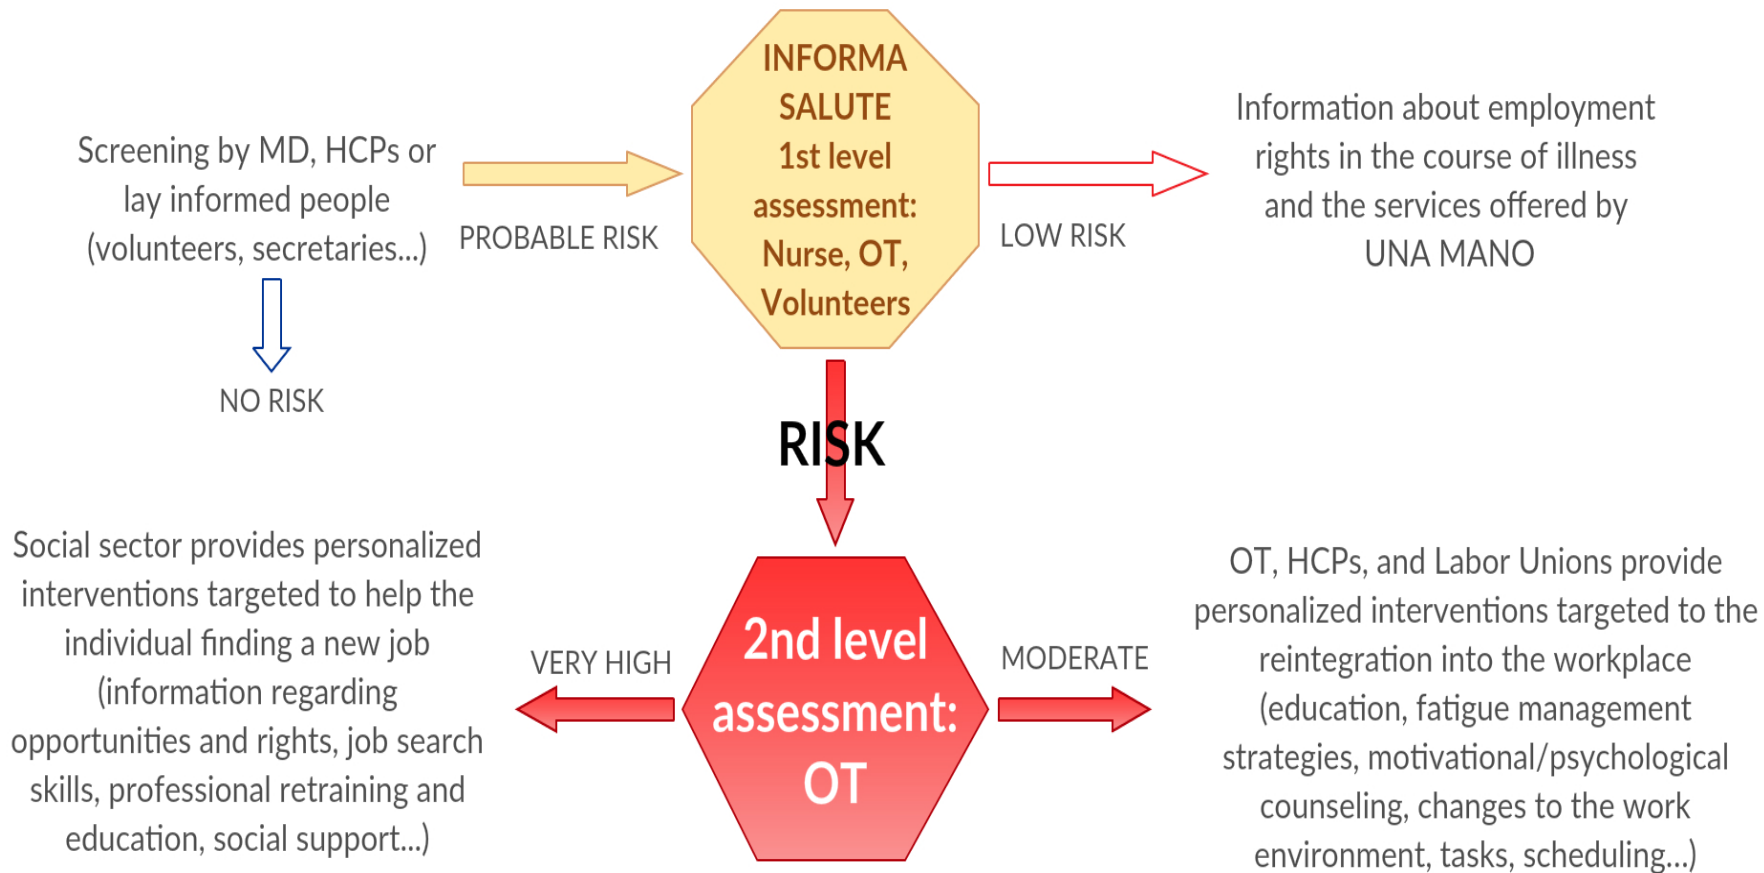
Screening by MD, HCPs or lay informed people (volunteers, secretaries...)

PROBABLE RISK

INFORMA SALUTE 1st level assessment: Nurse, OT, Volunteers

LOW RISK

Information about employment rights in the course of illness and the services offered by UNA MANO

NO RISK

RISK

Social sector provides personalized interventions targeted to help the individual finding a new job (information regarding opportunities and rights, job search skills, professional retraining and education, social support...)

VERY HIGH

2nd level assessment: OT

MODERATE

OT, HCPs, and Labor Unions provide personalized interventions targeted to the reintegration into the workplace (education, fatigue management strategies, motivational/psychological counseling, changes to the work environment, tasks, scheduling...)